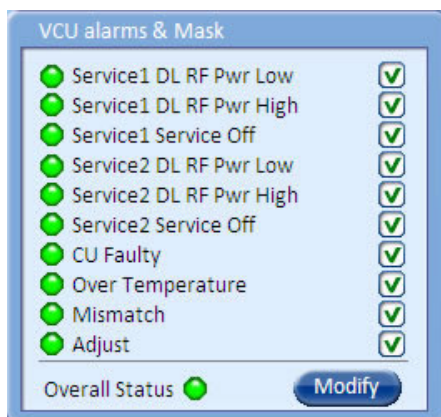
VCU alarms & Mask

Service1 DL RF Pwr Low
Service1 DL RF Pwr High
Service1 Service Off
Service2 DL RF Pwr Low
Service2 DL RF Pwr High
Service2 Service Off
CU Faulty
Over Temperature
Mismatch
Adjust

Overall Status

Modify